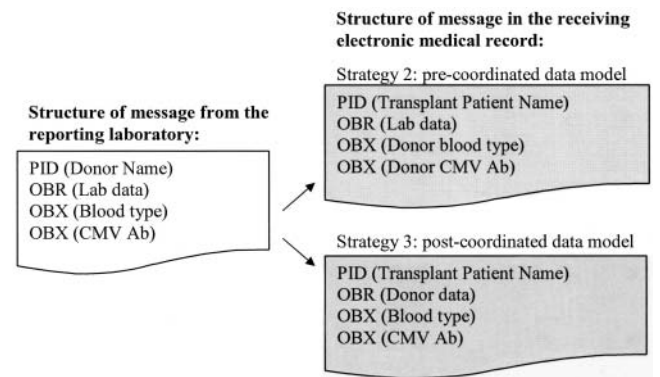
Structure of message from the reporting laboratory:

PID (Donor Name)
OBR (Lab data)
OBX (Blood type)
OBX (CMV Ab)

Structure of message in the receiving electronic medical record:

Strategy 2: pre-coordinated data model

PID (Transplant Patient Name)
OBR (Lab data)
OBX (Donor blood type)
OBX (Donor CMV Ab)

Strategy 3: post-coordinated data model

PID (Transplant Patient Name)
OBR (Donor data)
OBX (Blood type)
OBX (CMV Ab)